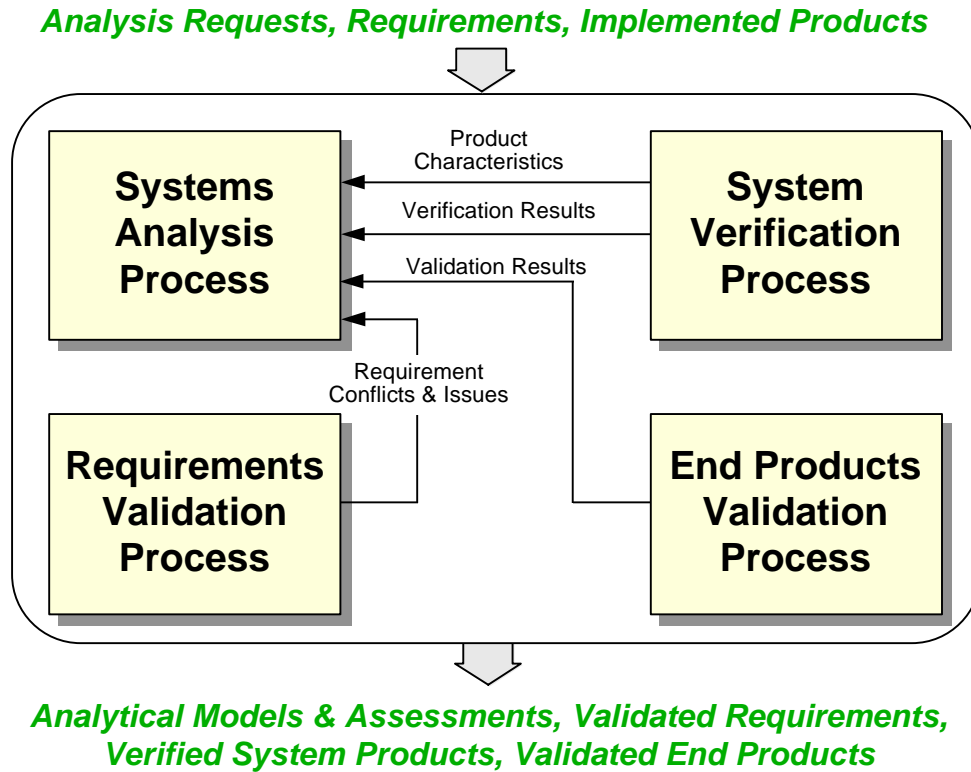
Analysis Requests, Requirements, Implemented Products

Systems Analysis Process

Product Characteristics

Verification Results

Validation Results

System Verification Process

Requirement Conflicts & Issues

Requirements Validation Process

End Products Validation Process

Analytical Models & Assessments, Validated Requirements, Verified System Products, Validated End Products